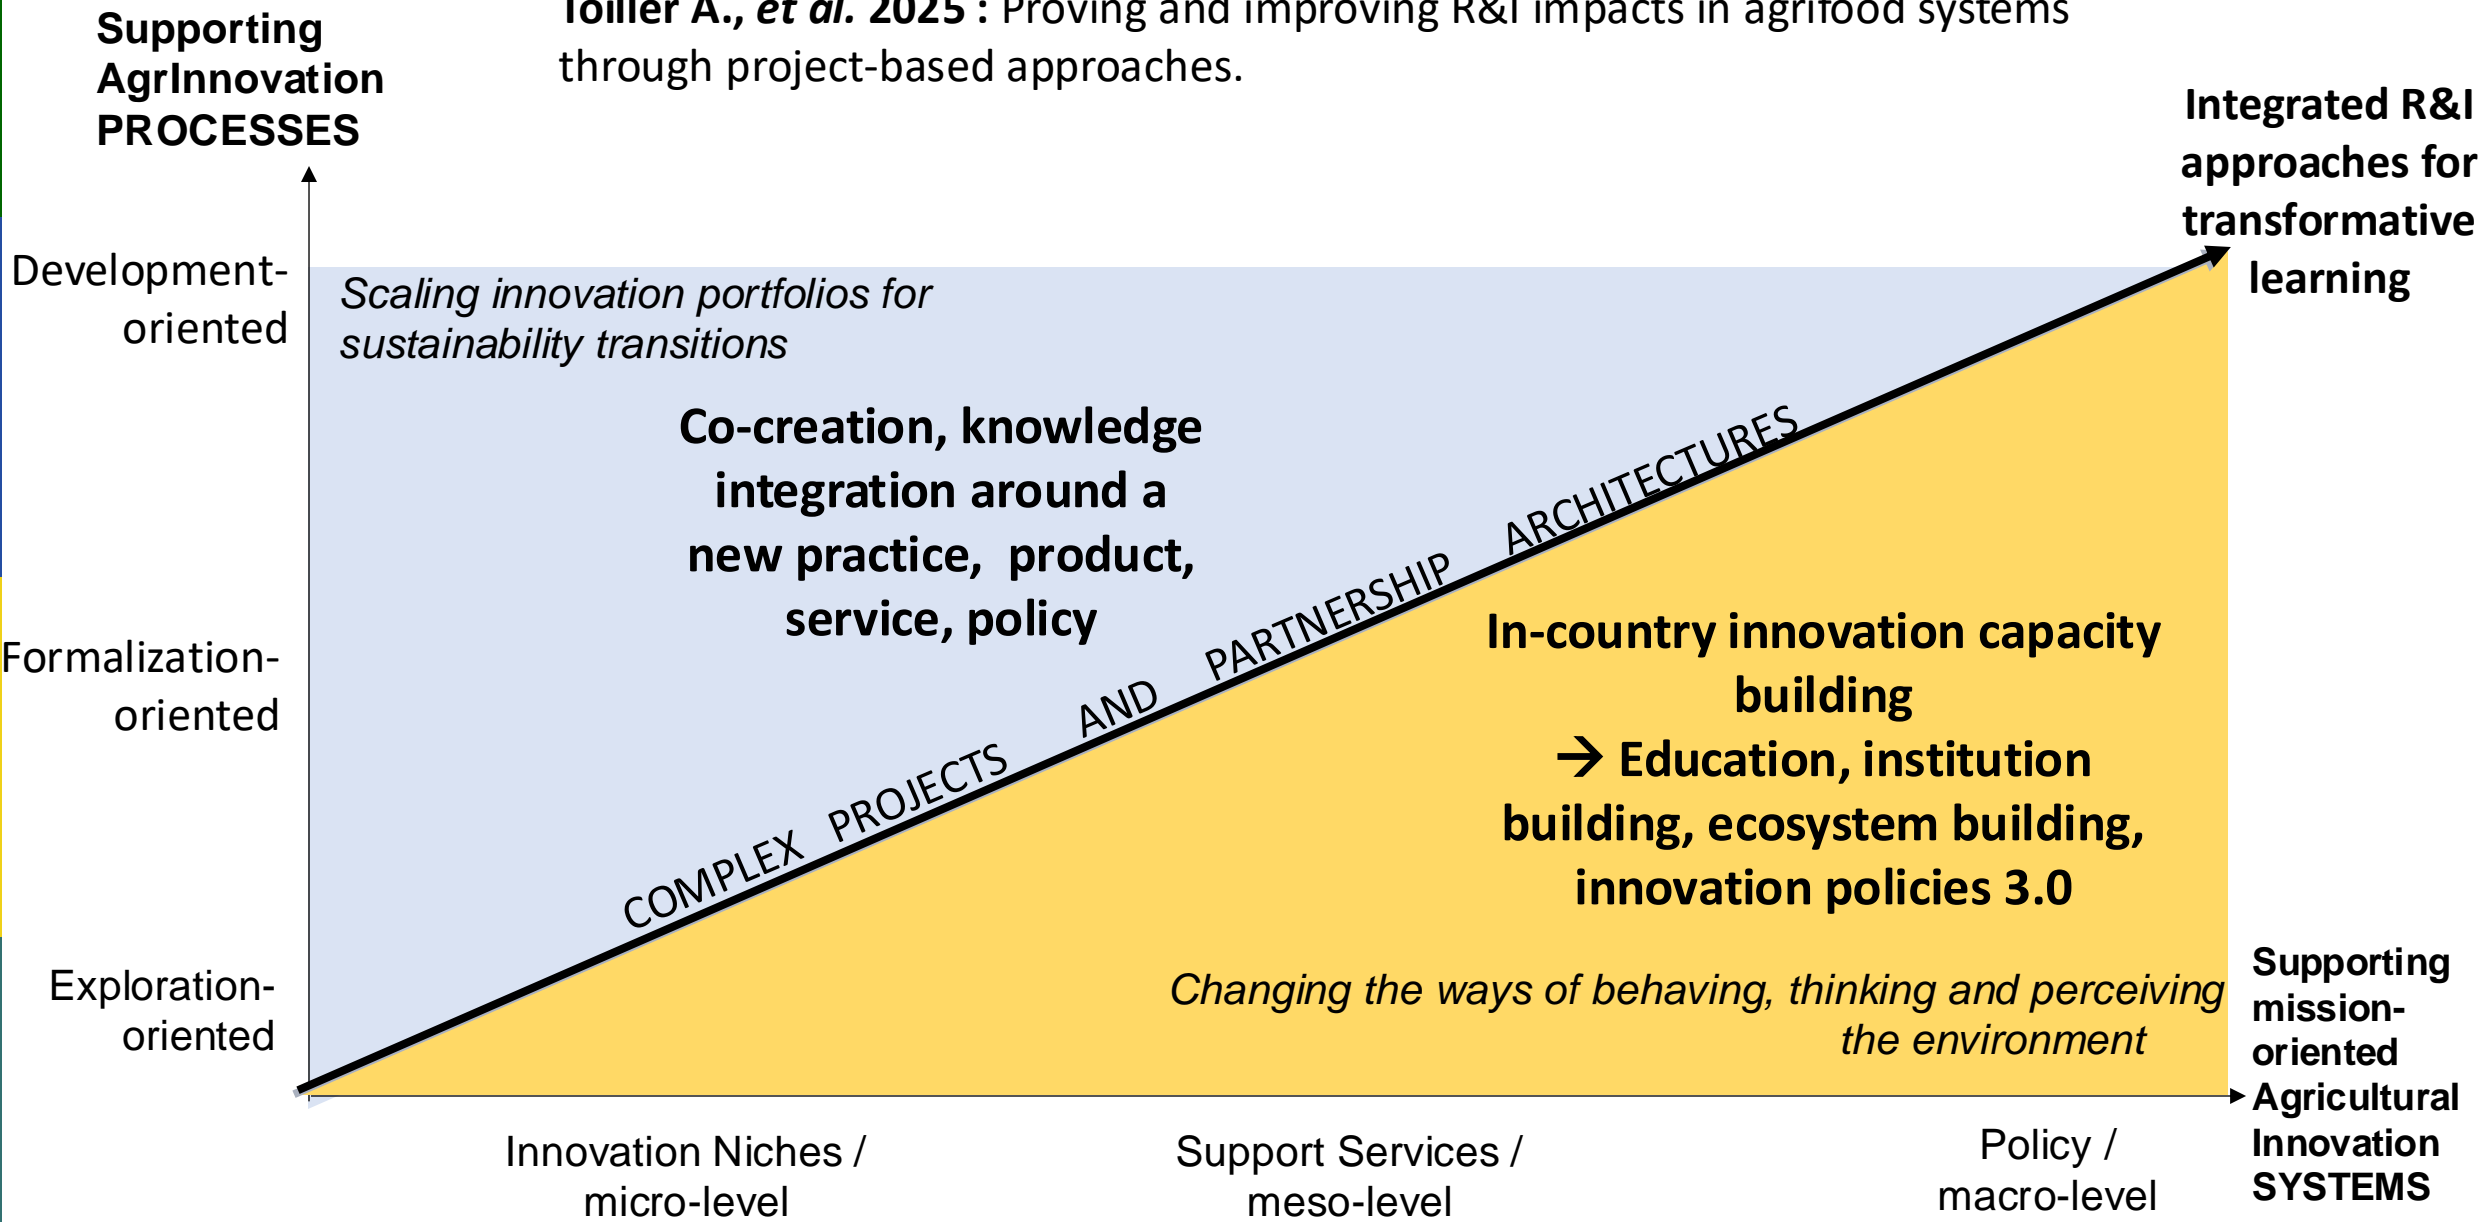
Toillier A., et al. 2025 : Proving and improving R&I impacts in agrifood systems through project-based approaches.

Supporting AgrInnovation PROCESSES

Integrated R&I approaches for transformative learning

Development-oriented

Formalization-oriented

Exploration-oriented

Scaling innovation portfolios for sustainability transitions

Co-creation, knowledge integration around a new practice, product, service, policy

COMPLEX PROJECTS AND PARTNERSHIP ARCHITECTURES

In-country innovation capacity building
→ Education, institution building, ecosystem building, innovation policies 3.0

Changing the ways of behaving, thinking and perceiving the environment

Supporting mission-oriented Agricultural Innovation SYSTEMS

Innovation Niches / micro-level

Support Services / meso-level

Policy / macro-level